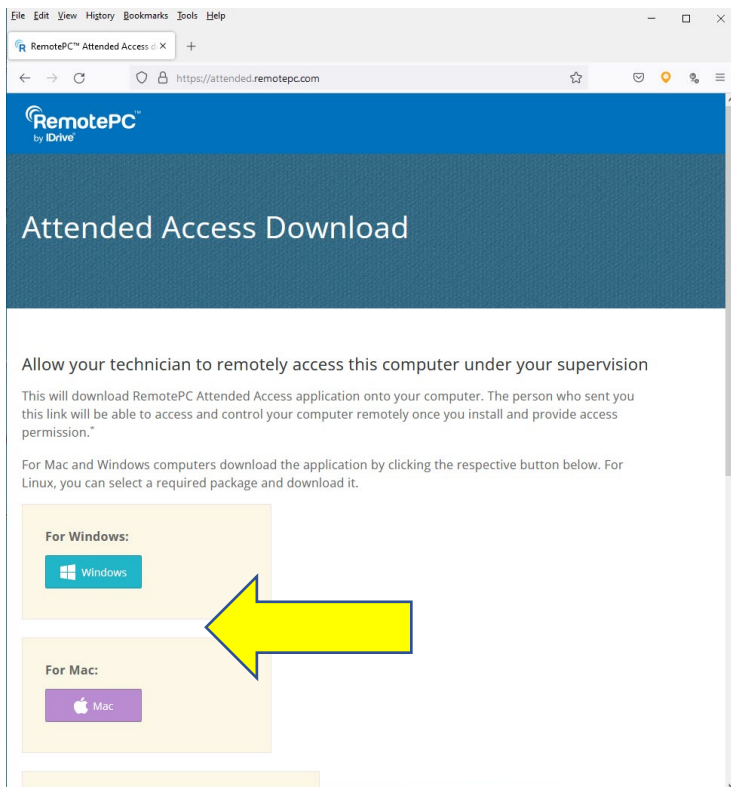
File Edit View History Bookmarks Tools Help

RemotePC™ Attended Access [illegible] ×

https://attended.remotepc.com

RemotePC™ by IDrive®

Attended Access Download

Allow your technician to remotely access this computer under your supervision

This will download RemotePC Attended Access application onto your computer. The person who sent you this link will be able to access and control your computer remotely once you install and provide access permission.*

For Mac and Windows computers download the application by clicking the respective button below. For Linux, you can select a required package and download it.

For Windows:

Windows

For Mac:

Mac